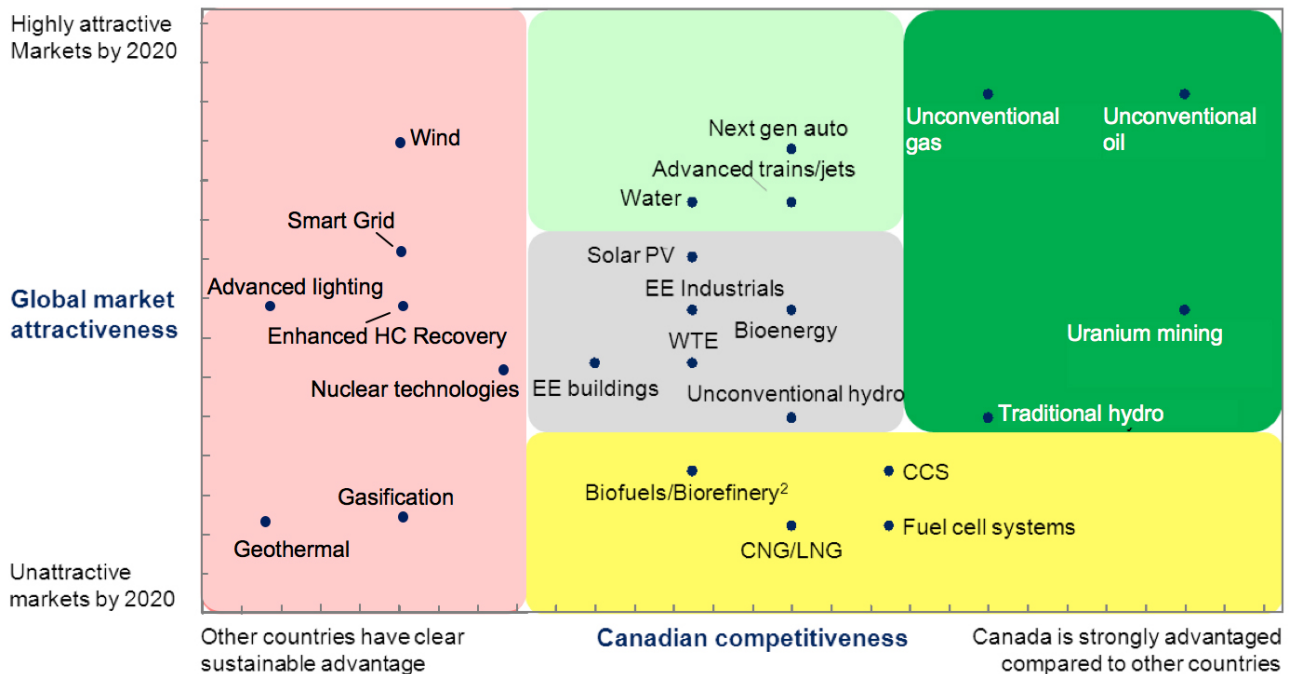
Highly attractive Markets by 2020

Global market attractiveness

Unattractive markets by 2020

Wind

Smart Grid

Advanced lighting

Enhanced HC Recovery

Nuclear technologies

Gasification

Geothermal

Next gen auto

Advanced trains/jets

Water

Solar PV

EE Industrials

Bioenergy

WTE

EE buildings

Unconventional hydro

Unconventional gas

Unconventional oil

Uranium mining

Traditional hydro

Biofuels/Biorefinery$^2$

CCS

Fuel cell systems

CNG/LNG

Other countries have clear sustainable advantage

Canadian competitiveness

Canada is strongly advantaged compared to other countries